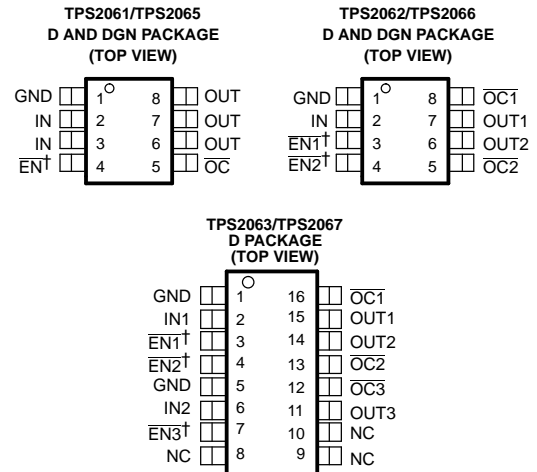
TPS2061/TPS2065
D AND DGN PACKAGE
(TOP VIEW)

GND 1 8 OUT
IN 2 7 OUT
IN 3 6 OUT
$\overline{EN}$† 4 5 $\overline{OC}$

TPS2062/TPS2066
D AND DGN PACKAGE
(TOP VIEW)

GND 1 8 $\overline{OC1}$
IN 2 7 OUT1
$\overline{EN1}$† 3 6 OUT2
$\overline{EN2}$† 4 5 $\overline{OC2}$

TPS2063/TPS2067
D PACKAGE
(TOP VIEW)

GND 1 16 $\overline{OC1}$
IN1 2 15 OUT1
$\overline{EN1}$† 3 14 OUT2
$\overline{EN2}$† 4 13 $\overline{OC2}$
GND 5 12 $\overline{OC3}$
IN2 6 11 OUT3
$\overline{EN3}$† 7 10 NC
NC 8 9 NC